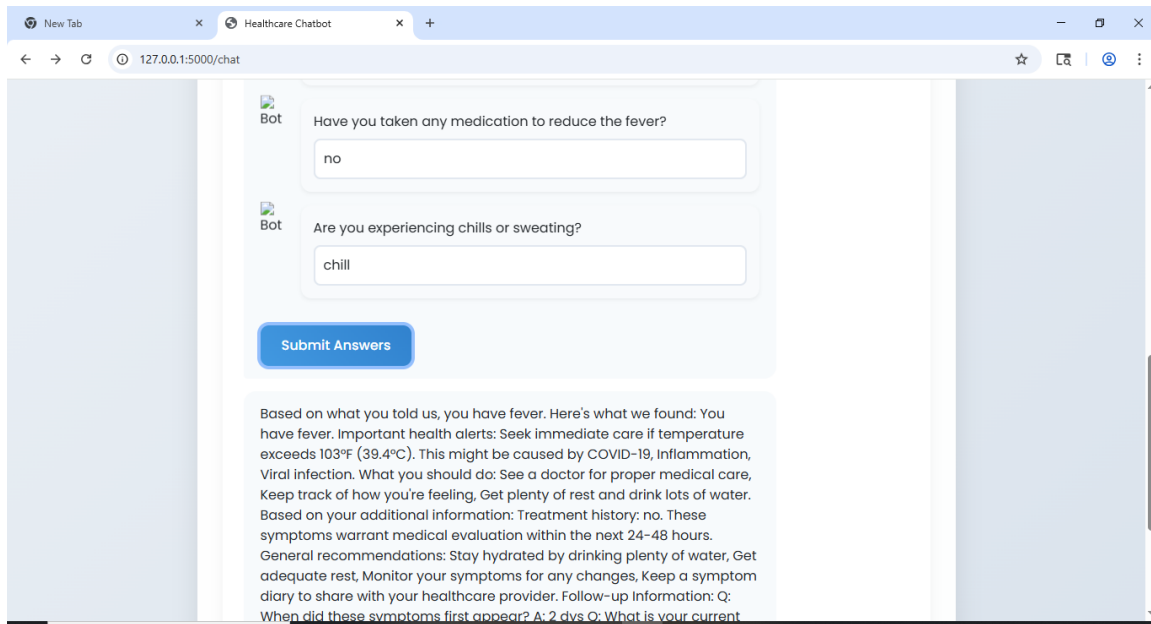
New Tab
Healthcare Chatbot
127.0.0.1:5000/chat

Bot
Have you taken any medication to reduce the fever?
no

Bot
Are you experiencing chills or sweating?
chill

Submit Answers

Based on what you told us, you have fever. Here's what we found: You have fever. Important health alerts: Seek immediate care if temperature exceeds 103°F (39.4°C). This might be caused by COVID-19, Inflammation, Viral infection. What you should do: See a doctor for proper medical care, Keep track of how you're feeling, Get plenty of rest and drink lots of water. Based on your additional information: Treatment history: no. These symptoms warrant medical evaluation within the next 24-48 hours. General recommendations: Stay hydrated by drinking plenty of water, Get adequate rest, Monitor your symptoms for any changes, Keep a symptom diary to share with your healthcare provider. Follow-up Information: Q: When did these symptoms first appear? A: 2 dys Q: What is your current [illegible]